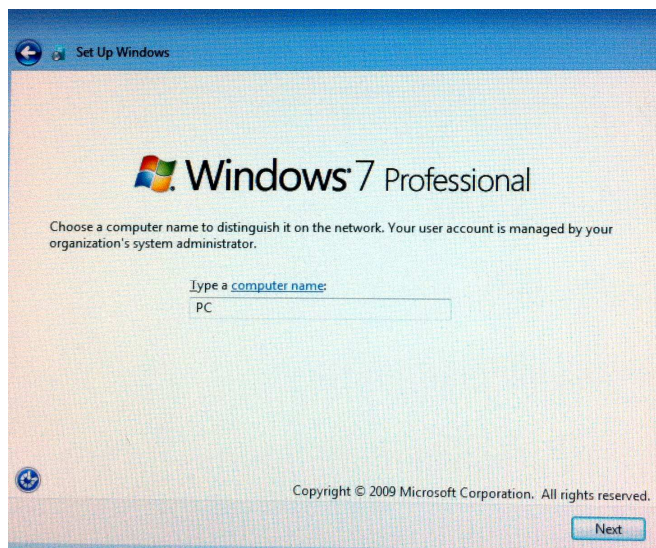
Set Up Windows

Windows 7 Professional

Choose a computer name to distinguish it on the network. Your user account is managed by your organization's system administrator.

Type a computer name:

PC

Copyright © 2009 Microsoft Corporation. All rights reserved.

Next